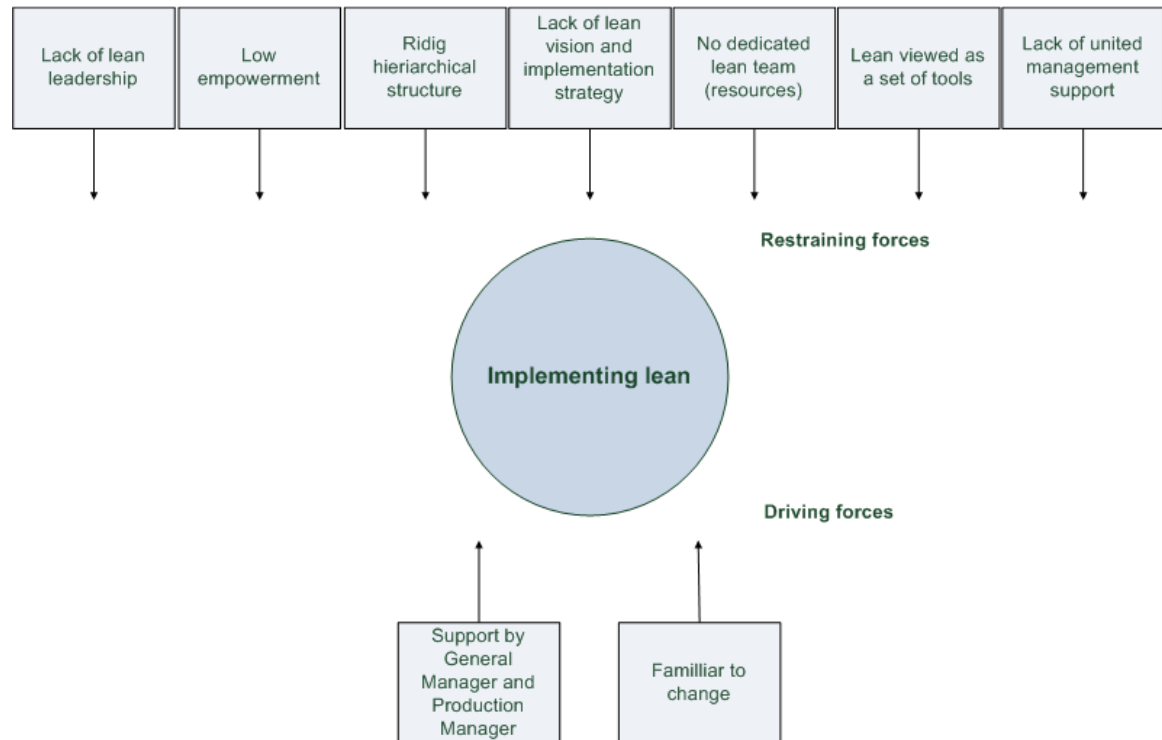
Lack of lean leadership

Low empowerment

Ridig hieriarchical structure

Lack of lean vision and implementation strategy

No dedicated lean team (resources)

Lean viewed as a set of tools

Lack of united management support

Restraining forces

Implementing lean

Driving forces

Support by General Manager and Production Manager

Familliar to change